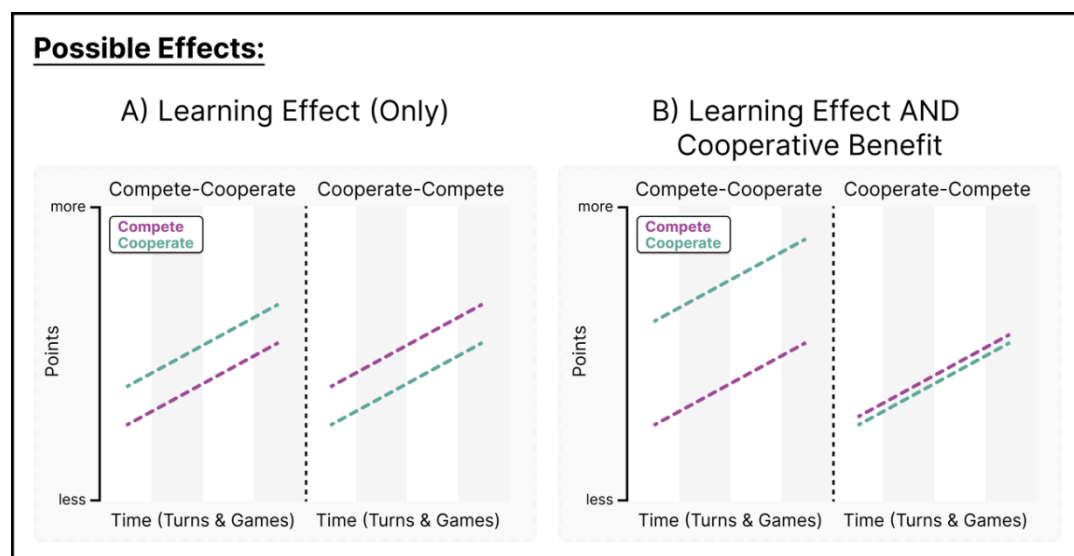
Possible Effects:

A) Learning Effect (Only)

Compete-Cooperate

Cooperate-Compete

more

Compete
Cooperate

Points

less

Time (Turns & Games)

Time (Turns & Games)

B) Learning Effect AND Cooperative Benefit

Compete-Cooperate

Cooperate-Compete

more

Compete
Cooperate

Points

less

Time (Turns & Games)

Time (Turns & Games)